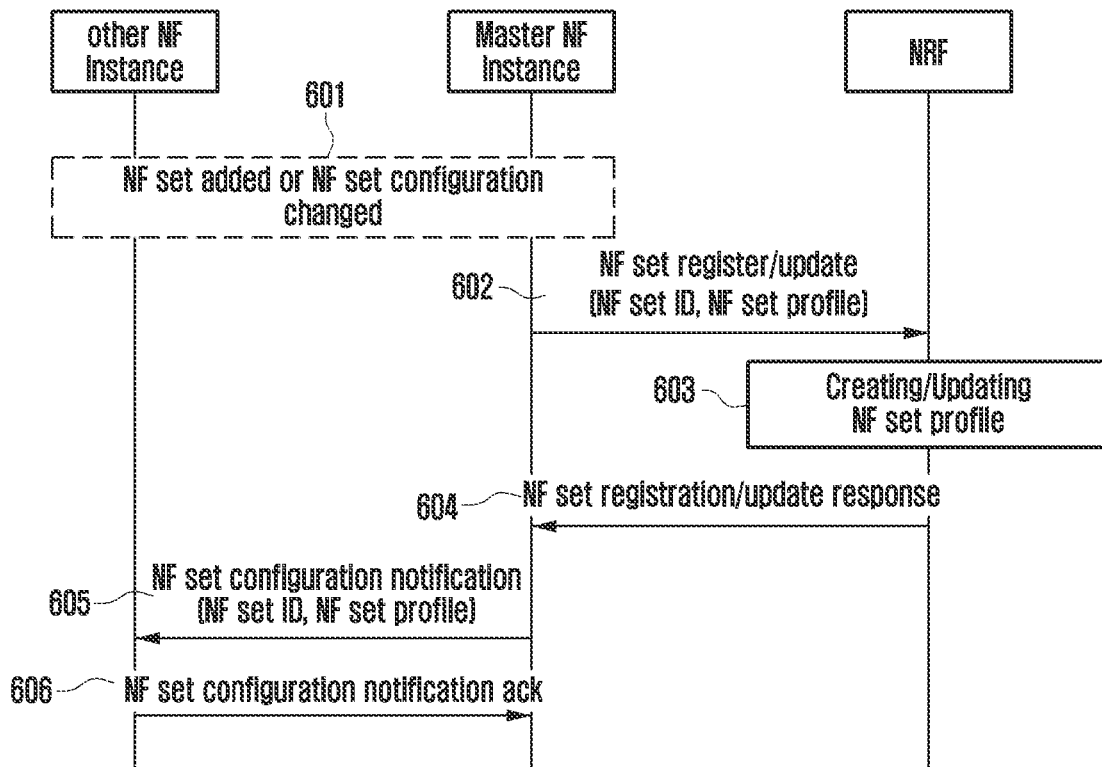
other NF Instance

Master NF Instance

NRF

601

NF set added or NF set configuration changed

602

NF set register/update (NF set ID, NF set profile)

603

Creating/Updating NF set profile

604

NF set registration/update response

605

NF set configuration notification (NF set ID, NF set profile)

606

NF set configuration notification ack